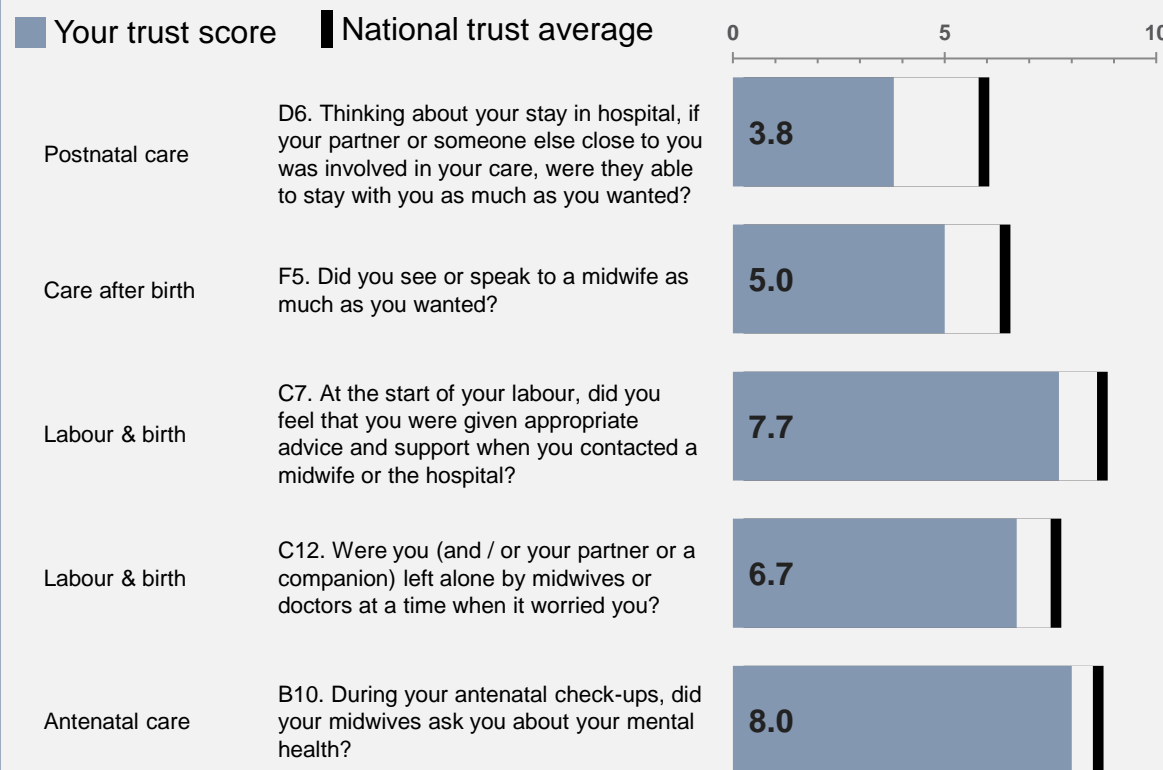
Your trust score National trust average

0 5 10

Postnatal care
D6. Thinking about your stay in hospital, if your partner or someone else close to you was involved in your care, were they able to stay with you as much as you wanted?
3.8

Care after birth
F5. Did you see or speak to a midwife as much as you wanted?
5.0

Labour & birth
C7. At the start of your labour, did you feel that you were given appropriate advice and support when you contacted a midwife or the hospital?
7.7

Labour & birth
C12. Were you (and / or your partner or a companion) left alone by midwives or doctors at a time when it worried you?
6.7

Antenatal care
B10. During your antenatal check-ups, did your midwives ask you about your mental health?
8.0